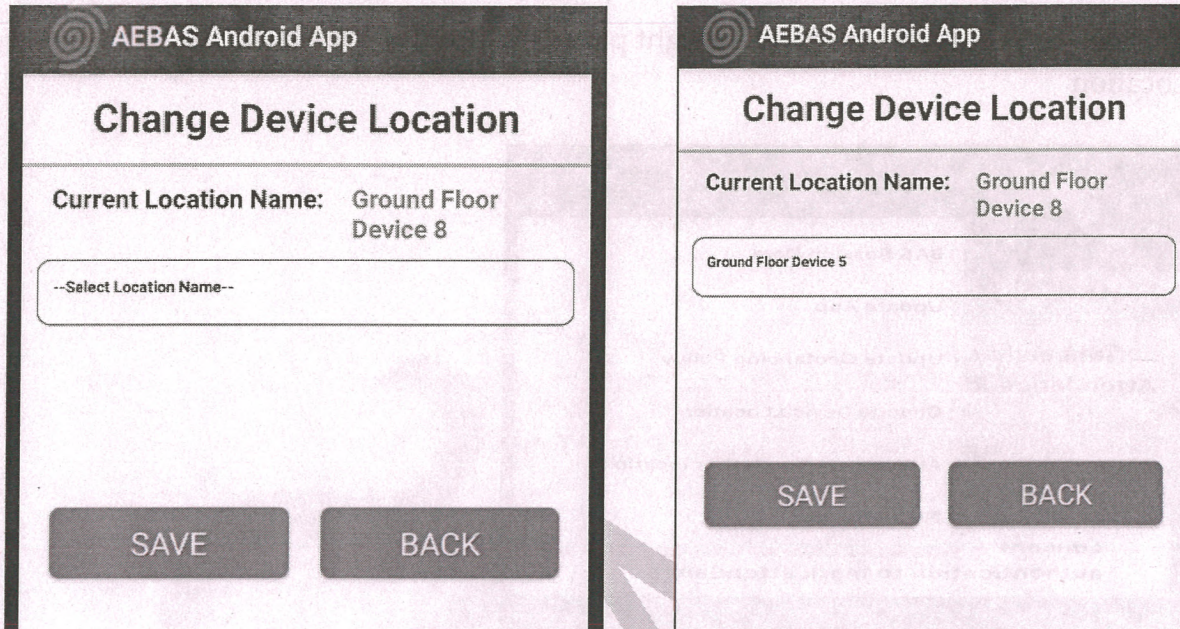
AEBAS Android App

Change Device Location

Current Location Name: Ground Floor Device 8

--Select Location Name--

SAVE BACK

AEBAS Android App

Change Device Location

Current Location Name: Ground Floor Device 8

Ground Floor Device 5

SAVE BACK